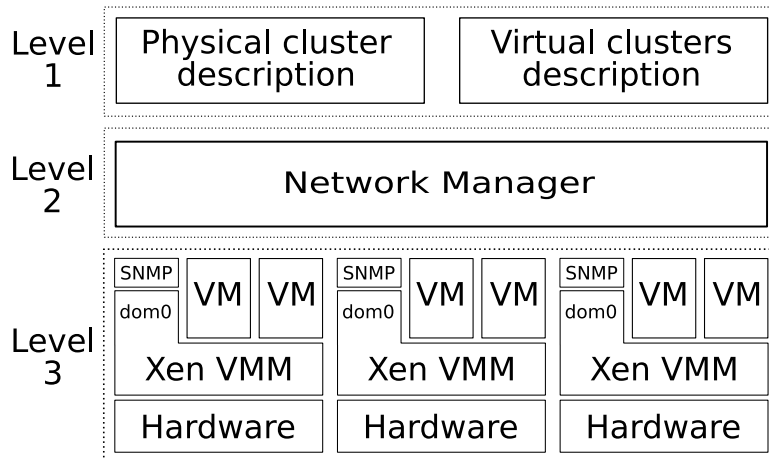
Level 1

Physical cluster description

Virtual clusters description

Level 2

Network Manager

Level 3

SNMP

dom0

VM

VM

Xen VMM

Hardware

SNMP

dom0

VM

VM

Xen VMM

Hardware

SNMP

dom0

VM

VM

Xen VMM

Hardware